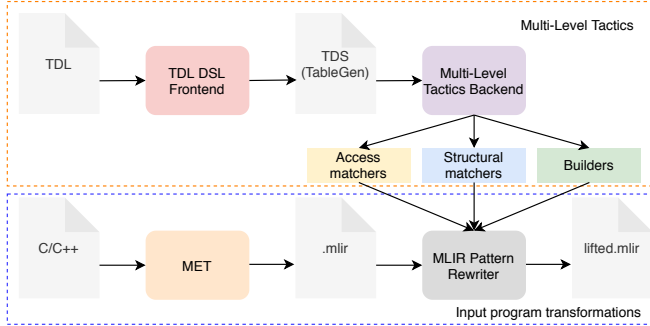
Multi-Level Tactics

TDL

TDL DSL Frontend

TDS (TableGen)

Multi-Level Tactics Backend

Access matchers

Structural matchers

Builders

C/C++

MET

.mlir

MLIR Pattern Rewriter

lifted.mlir

Input program transformations